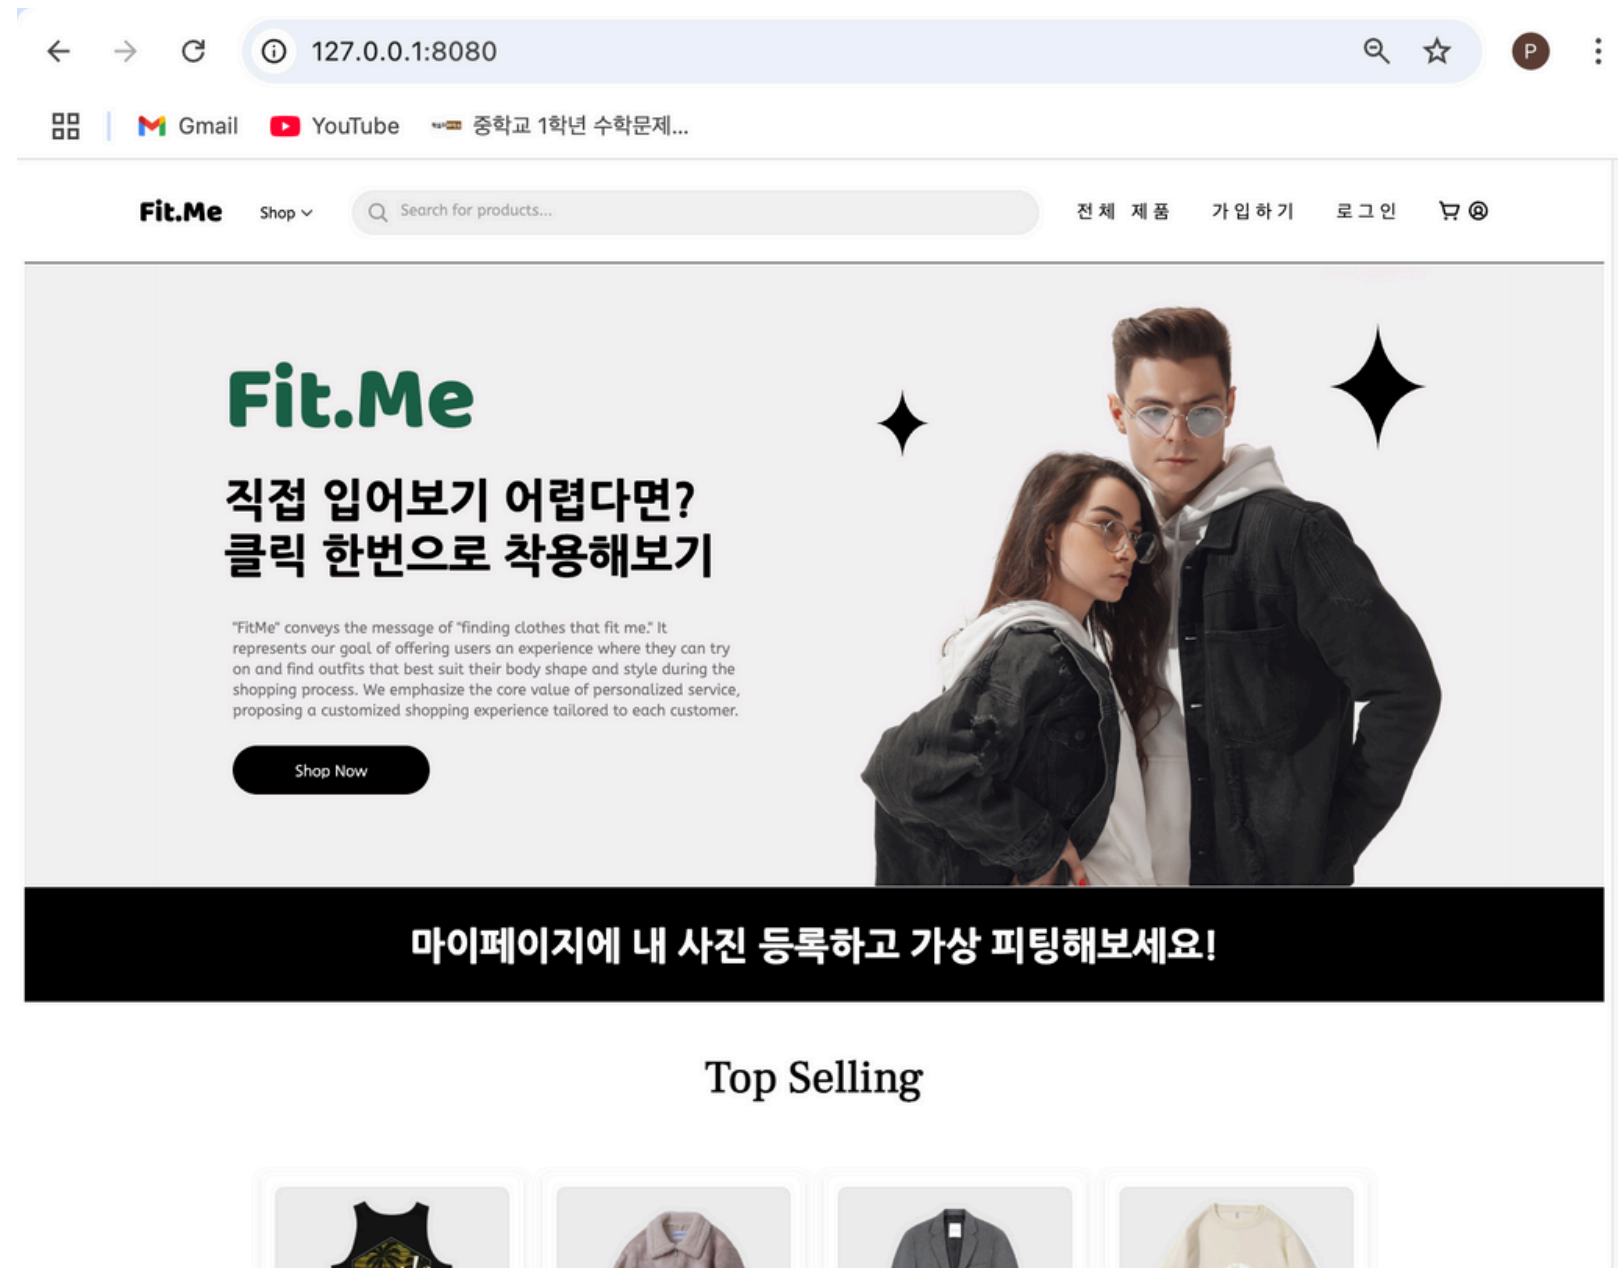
127.0.0.1:8080

P

Gmail YouTube 중학교 1학년 수학문제...

Fit.Me Shop

Search for products...

전체 제품 가입하기 로그인

Fit.Me

직접 입어보기 어렵다면?
클릭 한번으로 착용해보기

"FitMe" conveys the message of "finding clothes that fit me." It represents our goal of offering users an experience where they can try on and find outfits that best suit their body shape and style during the shopping process. We emphasize the core value of personalized service, proposing a customized shopping experience tailored to each customer.

Shop Now

마이페이지에 내 사진 등록하고 가상 피팅해보세요!

Top Selling